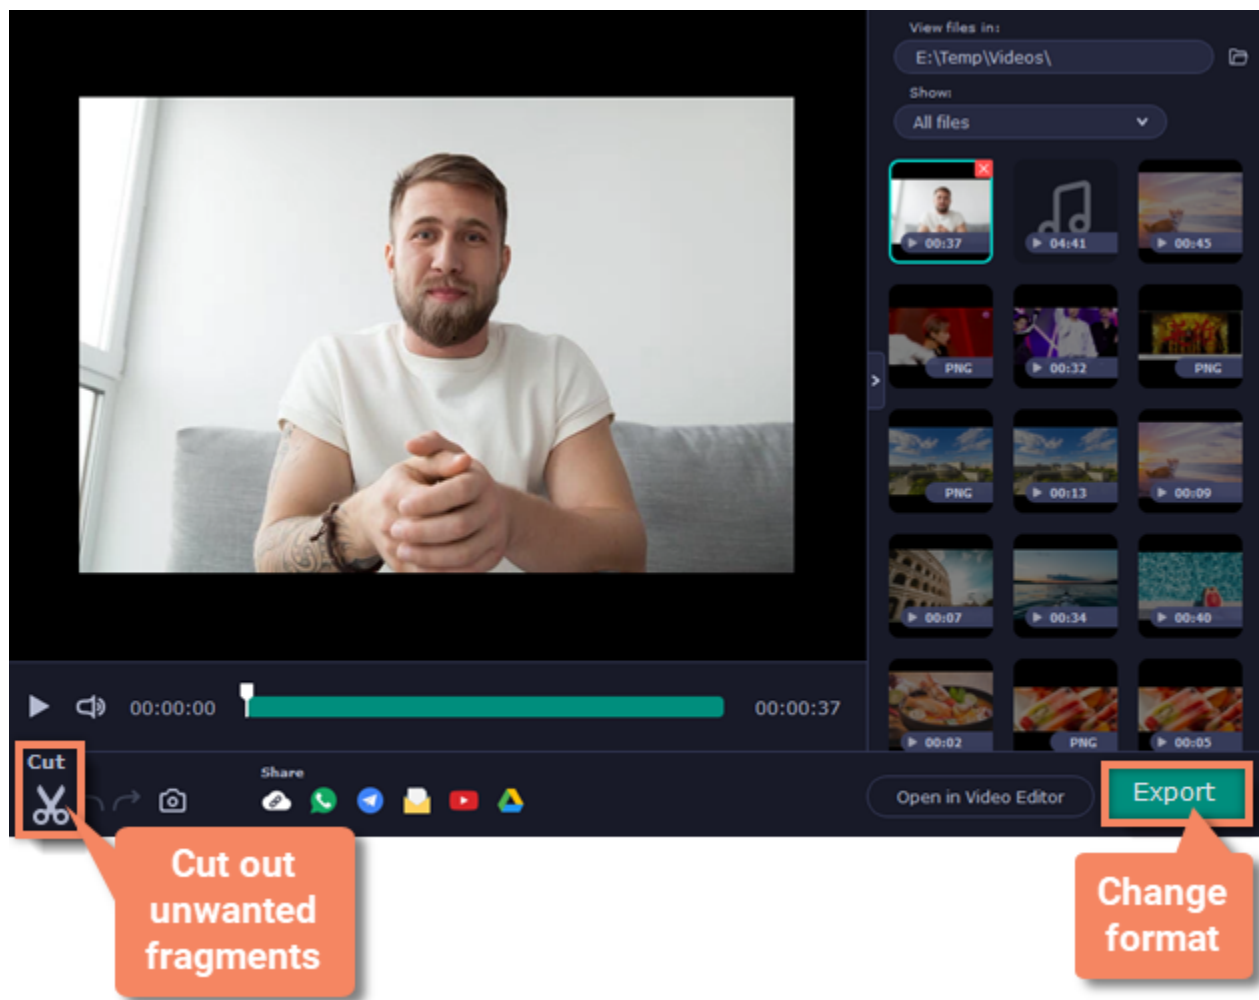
View files in:
E:\Temp\Videos\
Show:
All files
00:37
04:41
00:45
PNG
00:32
PNG
PNG
00:13
00:09
00:07
00:34
00:40
00:02
PNG
00:05
00:00:00
00:00:37
Cut
Share
Open in Video Editor
Export
Cut out unwanted fragments
Change format